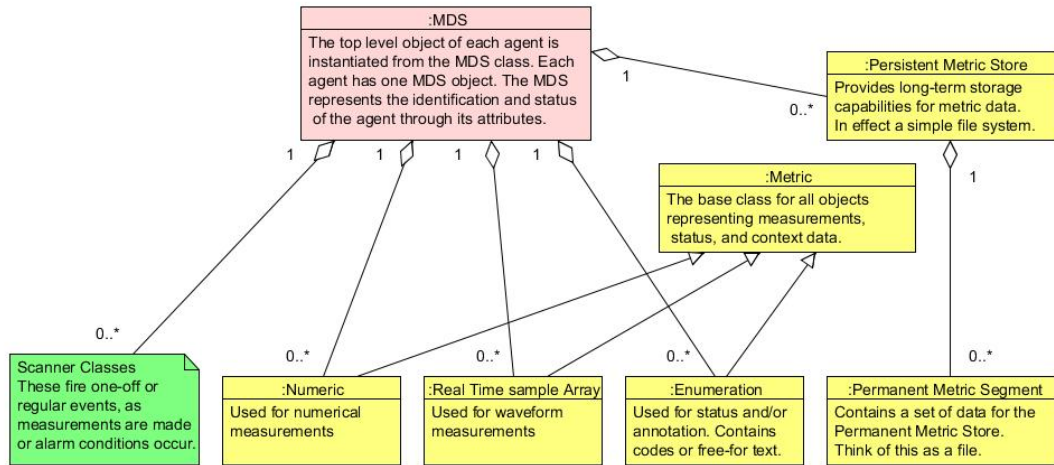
:MDS
The top level object of each agent is instantiated from the MDS class. Each agent has one MDS object. The MDS represents the identification and status of the agent through its attributes.

1

0..*

:Persistent Metric Store
Provides long-term storage capabilities for metric data. In effect a simple file system.

1 1 1 1

:Metric
The base class for all objects representing measurements, status, and context data.

1

0..*

Scanner Classes
These fire one-off or regular events, as measurements are made or alarm conditions occur.

0..*

:Numeric
Used for numerical measurements

0..*

:Real Time sample Array
Used for waveform measurements

0..*

:Enumeration
Used for status and/or annotation. Contains codes or free-for text.

0..*

:Permanent Metric Segment
Contains a set of data for the Permanent Metric Store. Think of this as a file.